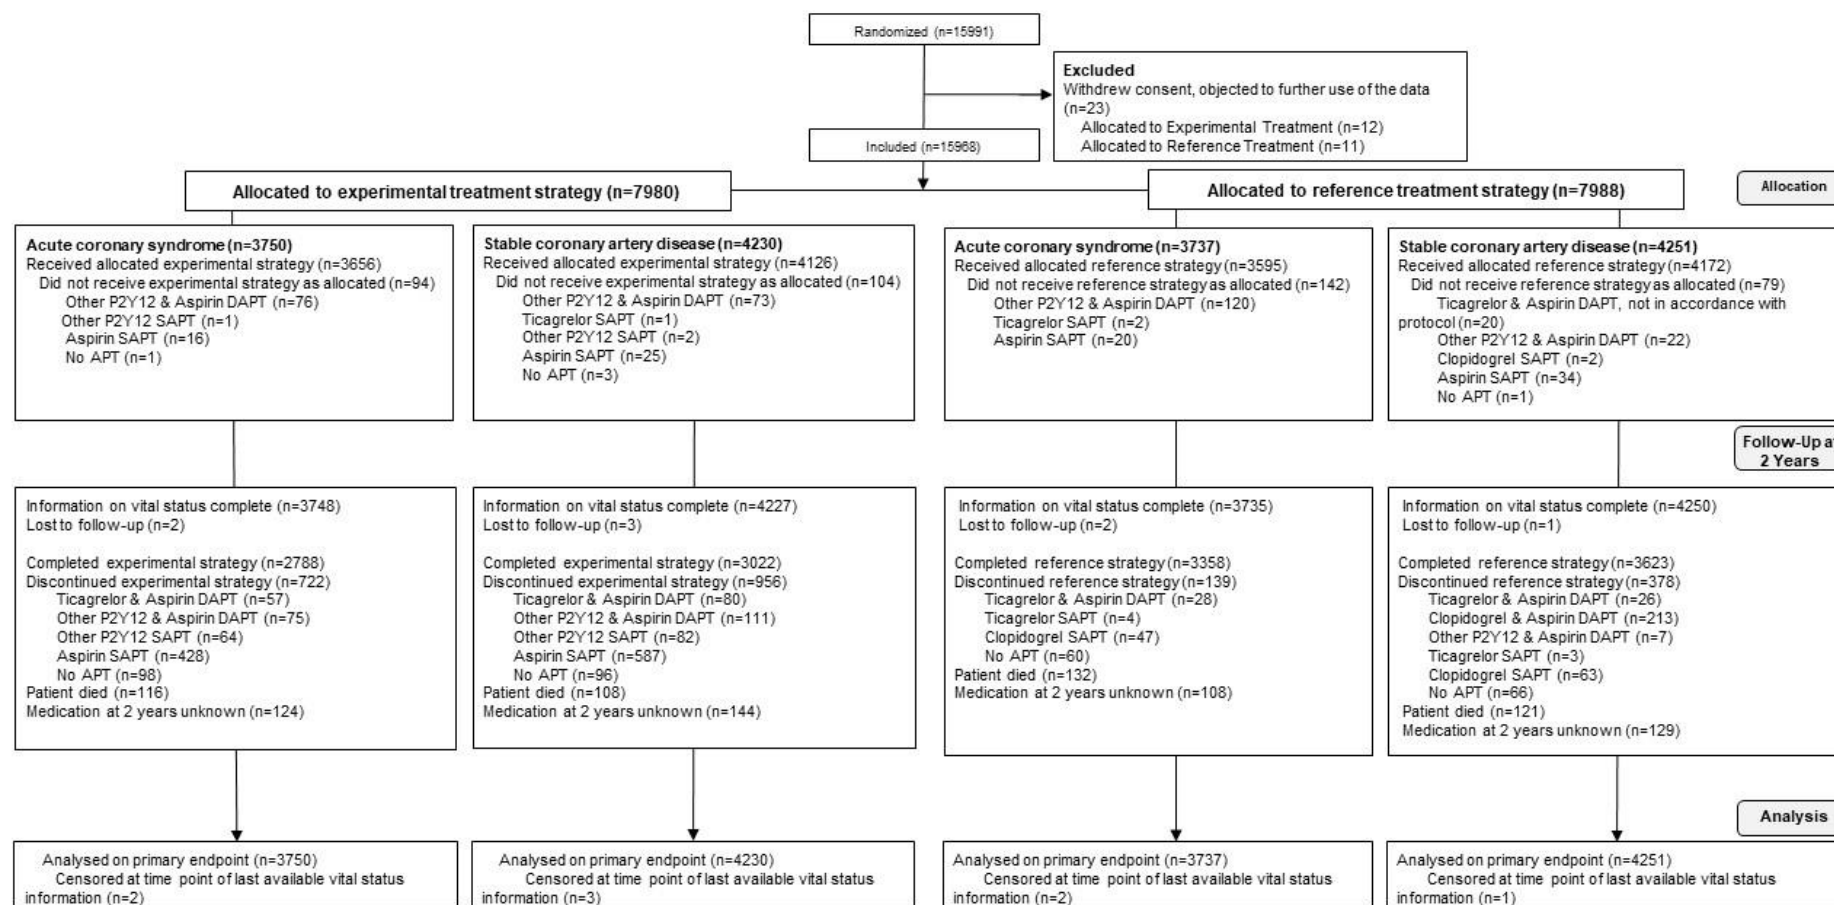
Randomized (n=15991)

Excluded
Withdrew consent, objected to further use of the data (n=23)
Allocated to Experimental Treatment (n=12)
Allocated to Reference Treatment (n=11)

Included (n=15968)

Allocated to experimental treatment strategy (n=7980)

Allocated to reference treatment strategy (n=7988)

Allocation

Acute coronary syndrome (n=3750)
Received allocated experimental strategy (n=3656)
Did not receive experimental strategy as allocated (n=94)
Other P2Y12 & Aspirin DAPT (n=76)
Other P2Y12 SAPT (n=1)
Aspirin SAPT (n=16)
No APT (n=1)

Stable coronary artery disease (n=4230)
Received allocated experimental strategy (n=4126)
Did not receive experimental strategy as allocated (n=104)
Other P2Y12 & Aspirin DAPT (n=73)
Ticagrelor SAPT (n=1)
Other P2Y12 SAPT (n=2)
Aspirin SAPT (n=25)
No APT (n=3)

Acute coronary syndrome (n=3737)
Received allocated reference strategy (n=3595)
Did not receive reference strategy as allocated (n=142)
Other P2Y12 & Aspirin DAPT (n=120)
Ticagrelor SAPT (n=2)
Aspirin SAPT (n=20)

Stable coronary artery disease (n=4251)
Received allocated reference strategy (n=4172)
Did not receive reference strategy as allocated (n=79)
Ticagrelor & Aspirin DAPT, not in accordance with protocol (n=20)
Other P2Y12 & Aspirin DAPT (n=22)
Clopidogrel SAPT (n=2)
Aspirin SAPT (n=34)
No APT (n=1)

Follow-Up a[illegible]
2 Years

Information on vital status complete (n=3748)
Lost to follow-up (n=2)

Completed experimental strategy (n=2788)
Discontinued experimental strategy (n=722)
Ticagrelor & Aspirin DAPT (n=57)
Other P2Y12 & Aspirin DAPT (n=75)
Other P2Y12 SAPT (n=64)
Aspirin SAPT (n=428)
No APT (n=98)
Patient died (n=116)
Medication at 2 years unknown (n=124)

Information on vital status complete (n=4227)
Lost to follow-up (n=3)

Completed experimental strategy (n=3022)
Discontinued experimental strategy (n=956)
Ticagrelor & Aspirin DAPT (n=80)
Other P2Y12 & Aspirin DAPT (n=111)
Other P2Y12 SAPT (n=82)
Aspirin SAPT (n=587)
No APT (n=96)
Patient died (n=108)
Medication at 2 years unknown (n=144)

Information on vital status complete (n=3735)
Lost to follow-up (n=2)

Completed reference strategy (n=3358)
Discontinued reference strategy (n=139)
Ticagrelor & Aspirin DAPT (n=28)
Ticagrelor SAPT (n=4)
Clopidogrel SAPT (n=47)
No APT (n=60)
Patient died (n=132)
Medication at 2 years unknown (n=108)

Information on vital status complete (n=4250)
Lost to follow-up (n=1)

Completed reference strategy (n=3623)
Discontinued reference strategy (n=378)
Ticagrelor & Aspirin DAPT (n=26)
Clopidogrel & Aspirin DAPT (n=213)
Other P2Y12 & Aspirin DAPT (n=7)
Ticagrelor SAPT (n=3)
Clopidogrel SAPT (n=63)
No APT (n=66)
Patient died (n=121)
Medication at 2 years unknown (n=129)

Analysis

Analysed on primary endpoint (n=3750)
Censored at time point of last available vital status information (n=2)

Analysed on primary endpoint (n=4230)
Censored at time point of last available vital status information (n=3)

Analysed on primary endpoint (n=3737)
Censored at time point of last available vital status information (n=2)

Analysed on primary endpoint (n=4251)
Censored at time point of last available vital status information (n=1)